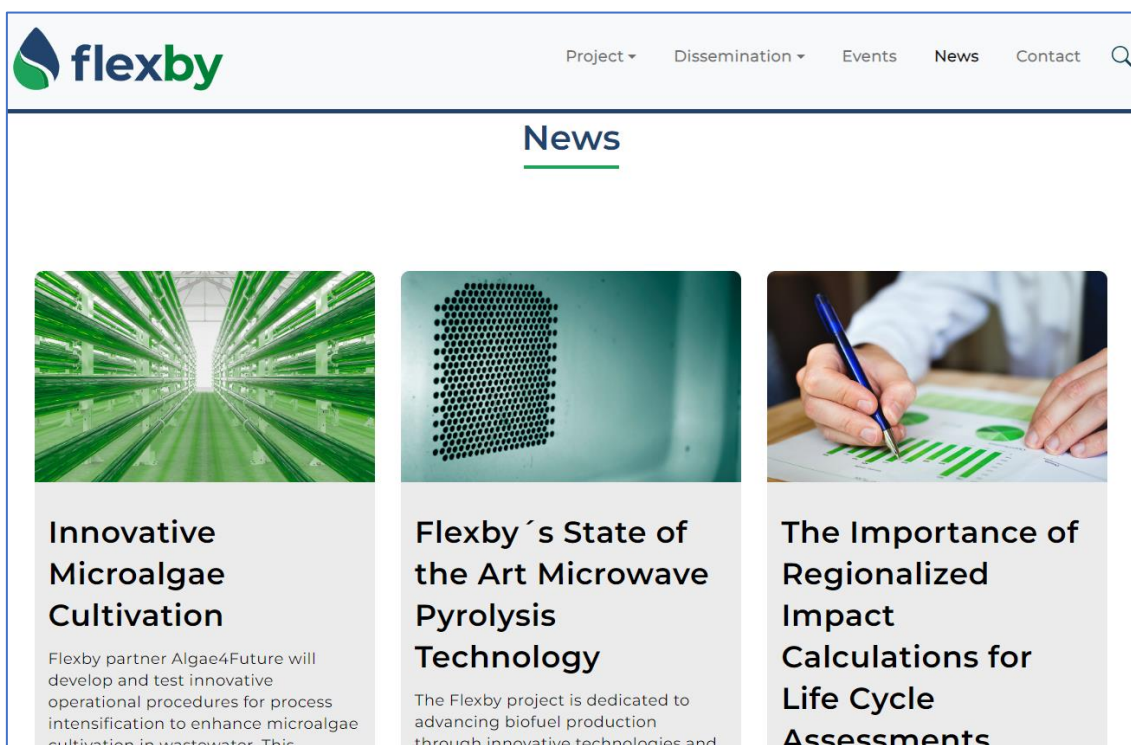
flexby

Project ▾ Dissemination ▾ Events News Contact

News

Innovative Microalgae Cultivation

Flexby partner Algae4Future will develop and test innovative operational procedures for process intensification to enhance microalgae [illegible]

Flexby´s State of the Art Microwave Pyrolysis Technology

The Flexby project is dedicated to advancing biofuel production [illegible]

The Importance of Regionalized Impact Calculations for Life Cycle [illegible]